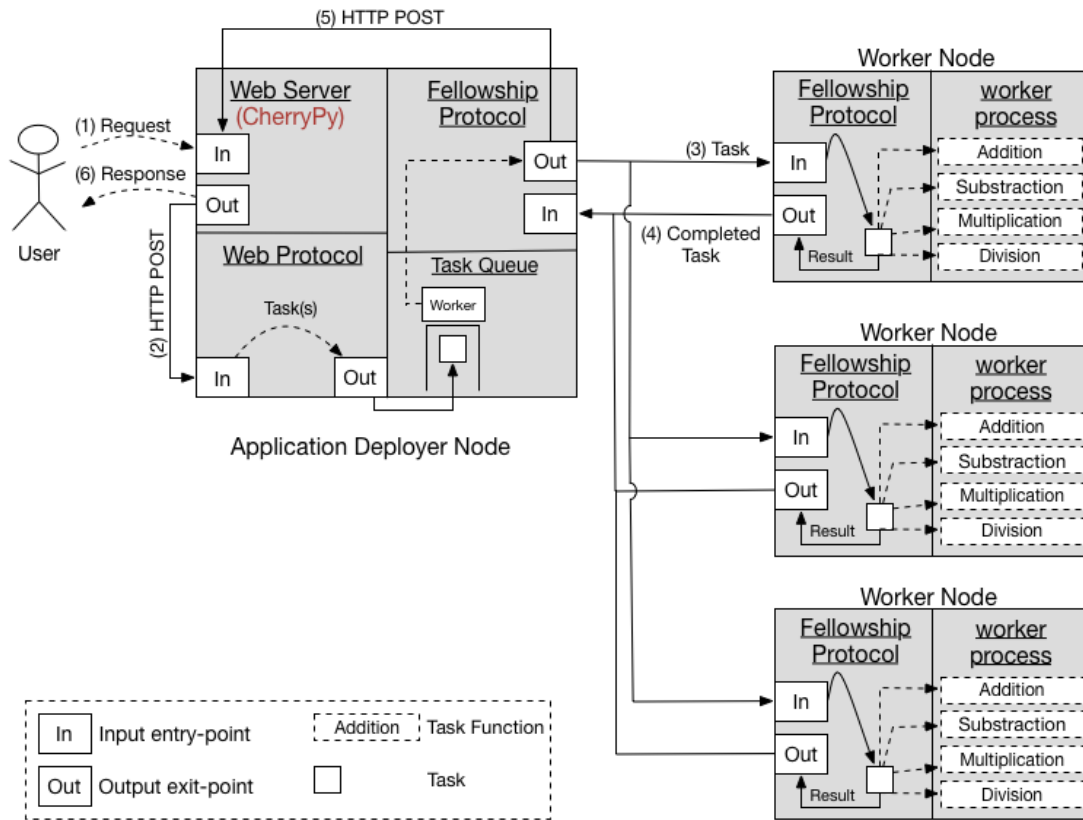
(5) HTTP POST

Web Server
(CherryPy)

Fellowship Protocol

(1) Request
In
(6) Response
Out
User

(2) HTTP POST

Web Protocol
Task(s)
In
Out

Task Queue
Worker
Out
In

Application Deployer Node

(3) Task
(4) Completed Task

Worker Node
Fellowship Protocol
worker process
In
Out
Result
Addition
Substraction
Multiplication
Division

Worker Node
Fellowship Protocol
worker process
In
Out
Result
Addition
Substraction
Multiplication
Division

Worker Node
Fellowship Protocol
worker process
In
Out
Result
Addition
Substraction
Multiplication
Division

In Input entry-point
Out Output exit-point
Addition Task Function
Task